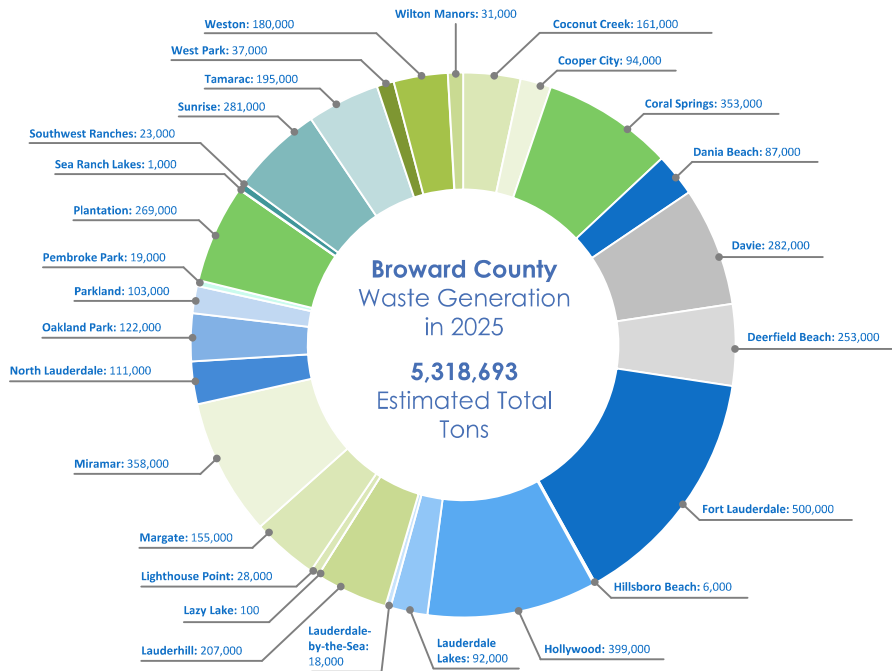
Weston: 180,000

Wilton Manors: 31,000

Coconut Creek: 161,000

West Park: 37,000

Cooper City: 94,000

Tamarac: 195,000

Coral Springs: 353,000

Sunrise: 281,000

Southwest Ranches: 23,000

Dania Beach: 87,000

Sea Ranch Lakes: 1,000

Plantation: 269,000

Davie: 282,000

Pembroke Park: 19,000

Broward County
Waste Generation
in 2025

Parkland: 103,000

Oakland Park: 122,000

Deerfield Beach: 253,000

5,318,693
Estimated Total
Tons

North Lauderdale: 111,000

Miramar: 358,000

Fort Lauderdale: 500,000

Margate: 155,000

Hillsboro Beach: 6,000

Lighthouse Point: 28,000

Lazy Lake: 100

Hollywood: 399,000

Lauderhill: 207,000

Lauderdale-by-the-Sea: 18,000

Lauderdale Lakes: 92,000